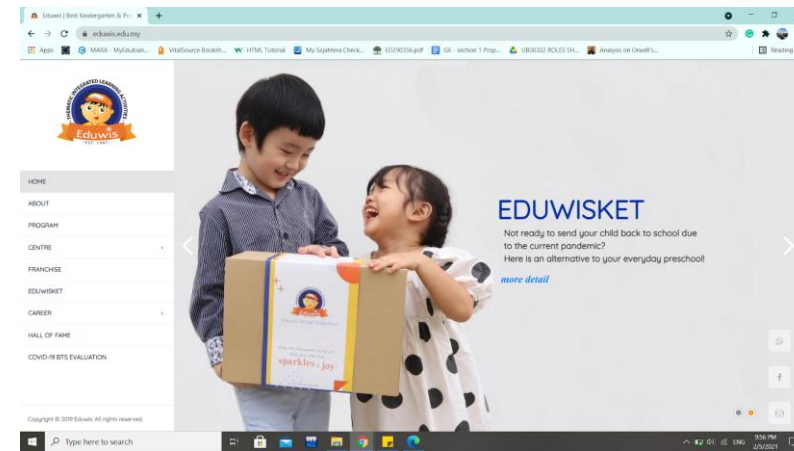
Eduwis | Best Kindergarten & Pre ×
eduwis.edu.my
Apps MARA - MyEduloan... VitalSource Booksh... HTML Tutorial My Sejahtera Check... ED290356.pdf G6 - section 1 Prop... UB00302 ROLES SH... Analysis on Orwell's... Reading

THEMATIC INTEGRATED LEARNING ACTIVITIES
Eduwis
EST. 1997

HOME
ABOUT
PROGRAM
CENTRE
FRANCHISE
EDUWISKET
CAREER
HALL OF FAME
COVID-19 BTS EVALUATION

Copyright © 2019 Eduwis. All rights reserved.

EDUWISKET
Not ready to send your child back to school due to the current pandemic?
Here is an alternative to your everyday preschool!
more detail

sparkles of joy

Type here to search
ENG 9:56 PM 2/5/2021